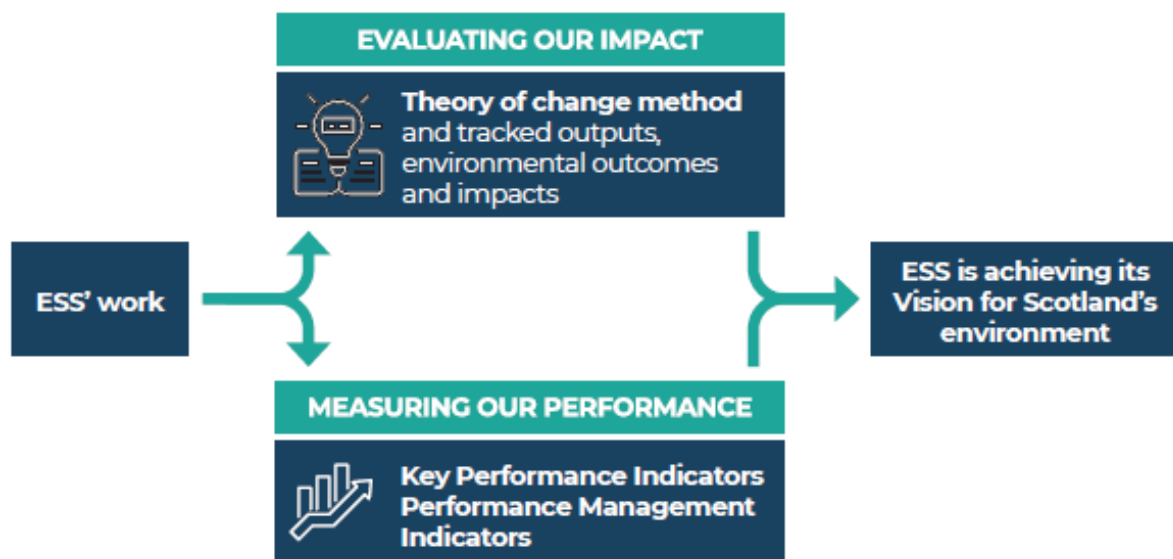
EVALUATING OUR IMPACT

Theory of change method and tracked outputs, environmental outcomes and impacts

ESS' work

ESS is achieving its Vision for Scotland's environment

MEASURING OUR PERFORMANCE

Key Performance Indicators
Performance Management Indicators